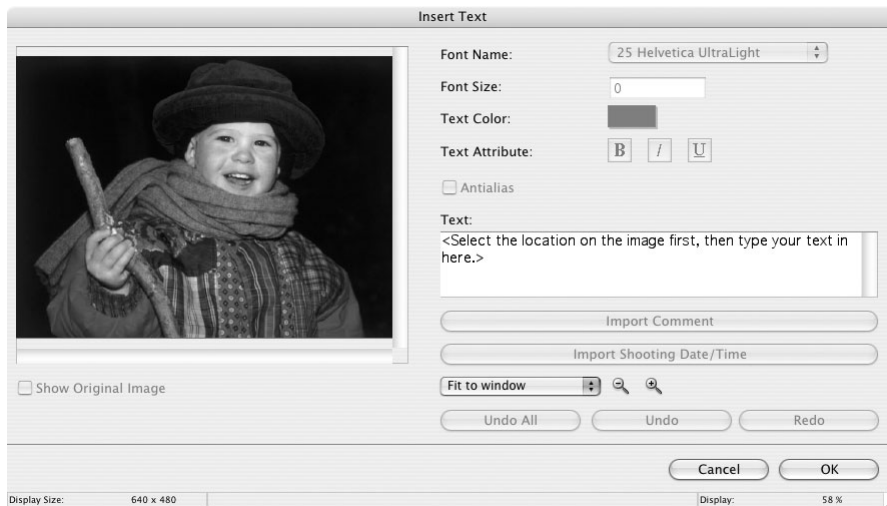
Insert Text

Font Name: 25 Helvetica UltraLight

Font Size: 0

Text Color:

Text Attribute: B I U

Antialias

Text:

<Select the location on the image first, then type your text in here.>

Import Comment

Import Shooting Date/Time

Show Original Image

Fit to window

Undo All Undo Redo

Cancel OK

Display Size: 640 x 480

Display: 58 %